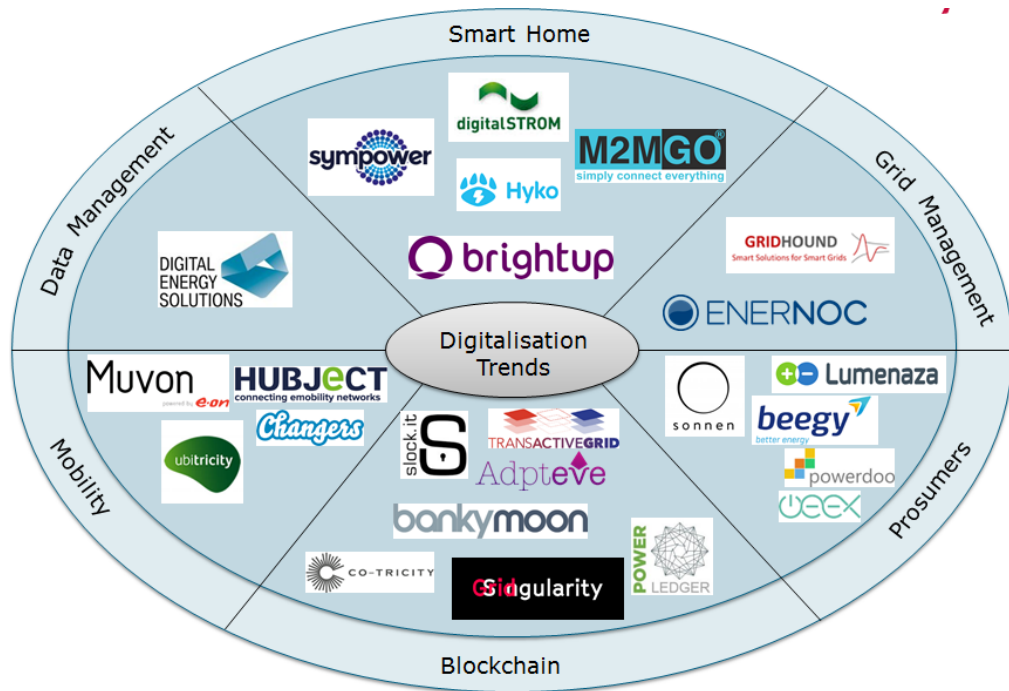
Smart Home

Data Management

Grid Management

Mobility

Prosumers

Blockchain

Digitalisation Trends

digitalSTROM

sympower

M2MGO®
simply connect everything

Hyko

brightup

DIGITAL ENERGY SOLUTIONS

GRIDHOUND
Smart Solutions for Smart Grids

ENERNOC

Muvon
powered by e·on

HUBJeCT
connecting emobility networks

Changers

ubitricity

slock.it

TRANSACTIVEGRID

Adpteve

bankymoon

CO-TRICITY

GridSingularity

POWER LEDGER

sonnen

Lumenaza

beegy
better energy

powerdoo

weex